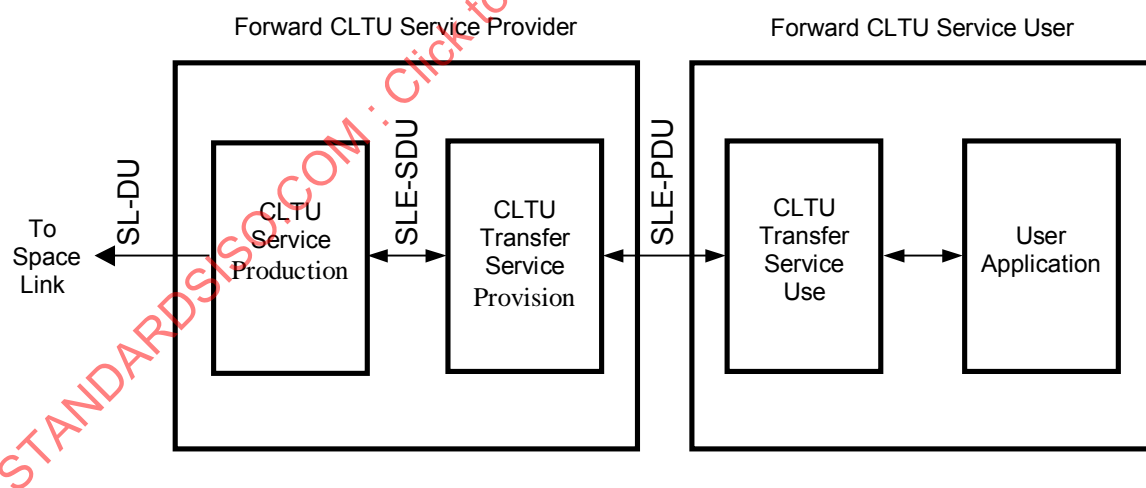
Forward CLTU Service Provider

Forward CLTU Service User

To Space Link

SL-DU

CLTU Service Production

SLE-SDU

CLTU Transfer Service Provision

SLE-PDU

CLTU Transfer Service Use

User Application

STANDARDSISO.COM : Click to